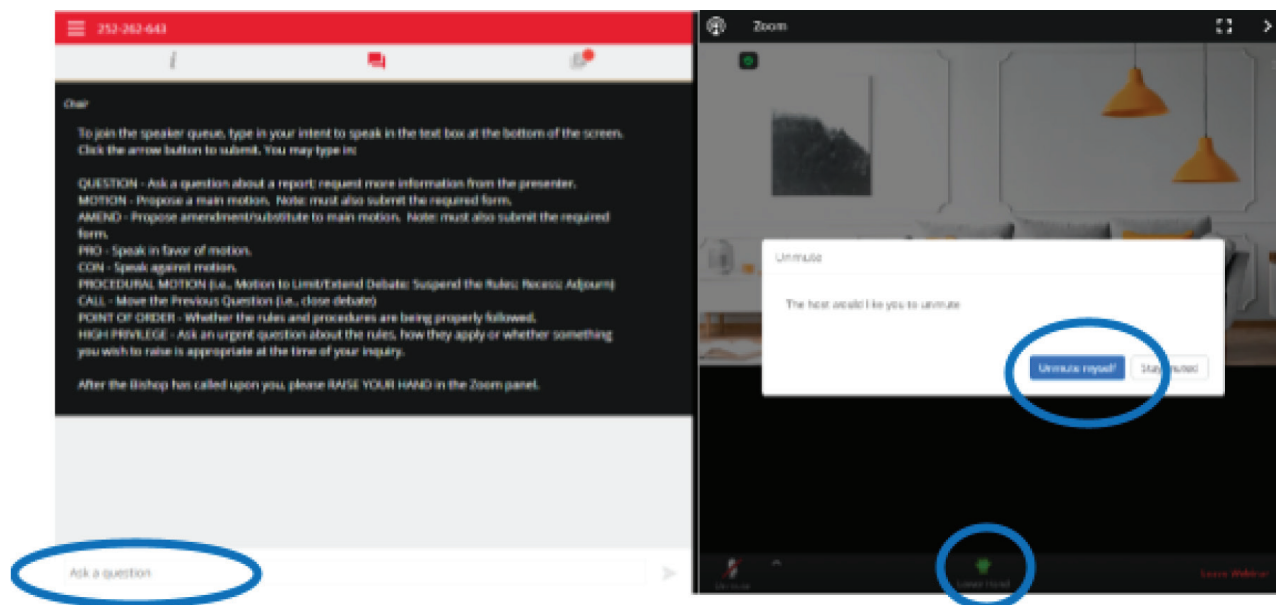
252-262-643

Chair

To join the speaker queue, type in your intent to speak in the text box at the bottom of the screen. Click the arrow button to submit. You may type in:

QUESTION - Ask a question about a report; request more information from the presenter.
MOTION - Propose a main motion. Note: must also submit the required form.
AMEND - Propose amendment/substitute to main motion. Note: must also submit the required form.
PRO - Speak in favor of motion.
CON - Speak against motion.
PROCEDURAL MOTION (i.e., Motion to Limit/Extend Debate; Suspend the Rules; Recess; Adjourn)
CALL - Move the Previous Question (i.e., close debate)
POINT OF ORDER - Whether the rules and procedures are being properly followed.
HIGH PRIVILEGE - Ask an urgent question about the rules, how they apply or whether something you wish to raise is appropriate at the time of your inquiry.

After the Bishop has called upon you, please RAISE YOUR HAND in the Zoom panel.

Ask a question

Zoom

Unmute

The host would like you to unmute

Unmute myself

Stay muted

Unmute

Lower Hand

Leave Webinar